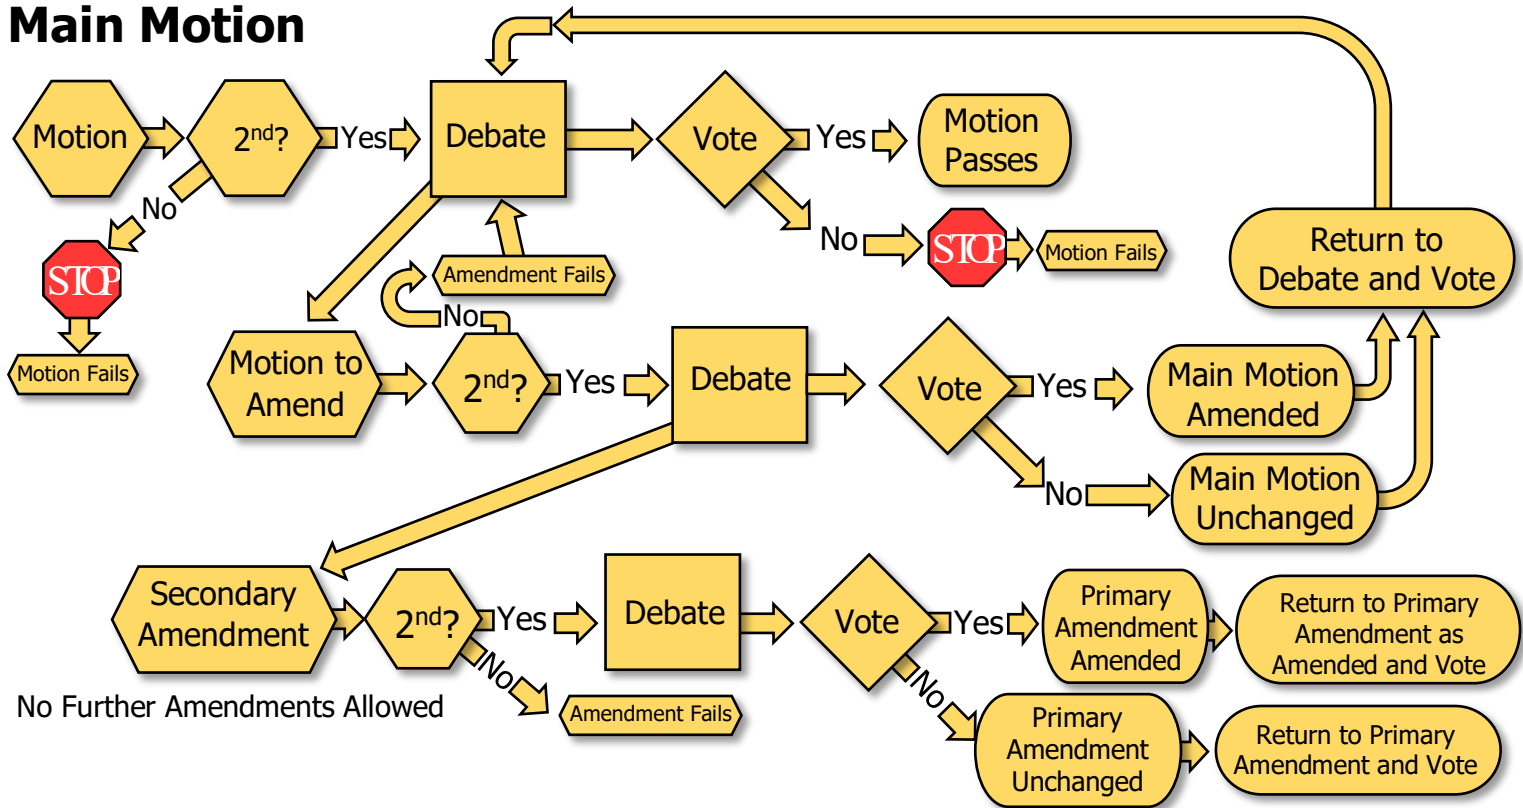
Main Motion

Motion

$2^{nd}$?

Yes

Debate

Vote

Yes

Motion Passes

No

STOP

Motion Fails

No

STOP

Motion Fails

Return to Debate and Vote

Amendment Fails

No

Motion to Amend

$2^{nd}$?

Yes

Debate

Vote

Yes

Main Motion Amended

No

Main Motion Unchanged

Secondary Amendment

$2^{nd}$?

Yes

Debate

Vote

Yes

Primary Amendment Amended

Return to Primary Amendment as Amended and Vote

No

Amendment Fails

No Further Amendments Allowed

No

Primary Amendment Unchanged

Return to Primary Amendment and Vote